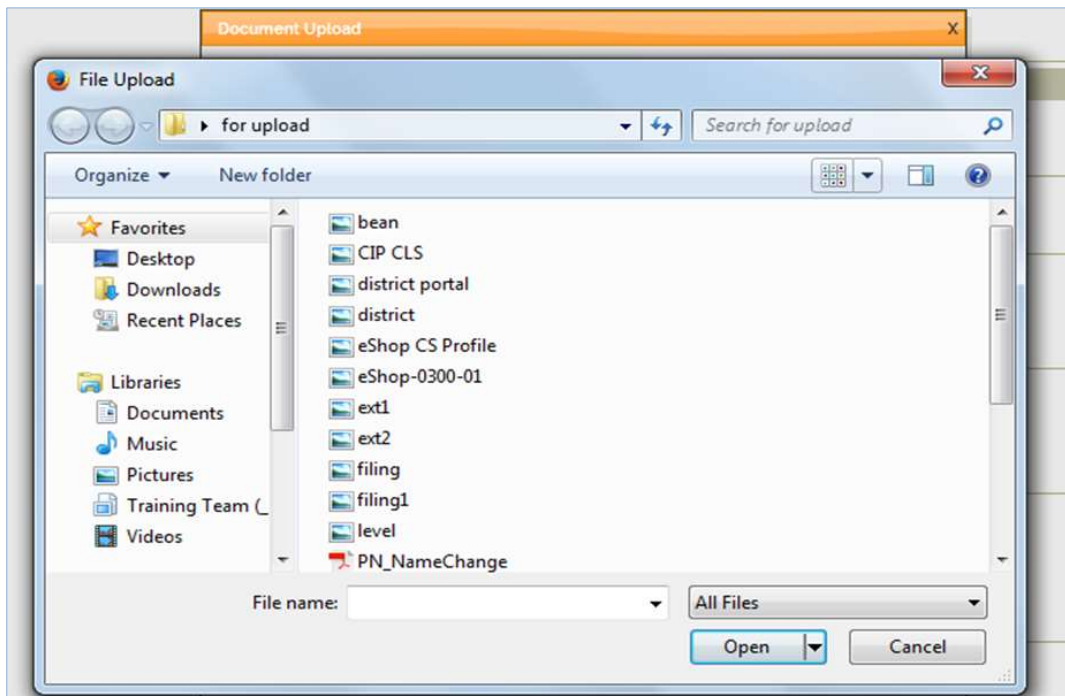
Document Upload
X

File Upload

for upload
Search for upload

Organize
New folder

Favorites
Desktop
Downloads
Recent Places

Libraries
Documents
Music
Pictures
Training Team (_
Videos

bean
CIP CLS
district portal
district
eShop CS Profile
eShop-0300-01
ext1
ext2
filing
filing1
level
PN_NameChange

File name:
All Files
Open
Cancel